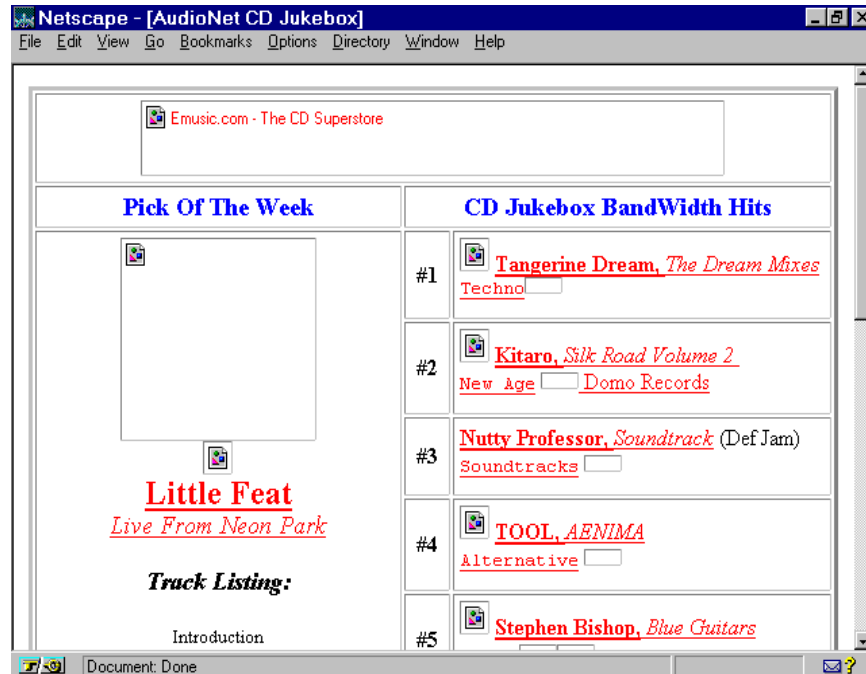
Netscape - [AudioNet CD Jukebox]
File Edit View Go Bookmarks Options Directory Window Help

Emusic.com - The CD Superstore

| Pick Of The Week | CD Jukebox BandWidth Hits | |
|---|---|---|
| Little Feat<br>Live From Neon Park<br><br>Track Listing:<br><br>Introduction | #1 | Tangerine Dream, The Dream Mixes<br>Techno |
| | #2 | Kitaro, Silk Road Volume 2<br>New Age Domo Records |
| | #3 | Nutty Professor, Soundtrack (Def Jam)<br>Soundtracks |
| | #4 | TOOL, AENIMA<br>Alternative |
| | #5 | Stephen Bishop, Blue Guitars |

Document: Done